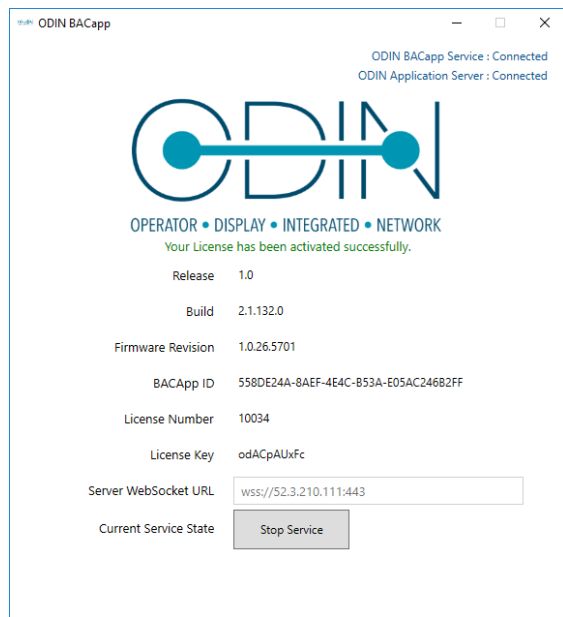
ODIN BACapp

ODIN BACapp Service : Connected
ODIN Application Server : Connected

ODIN

OPERATOR • DISPLAY • INTEGRATED • NETWORK

Your License has been activated successfully.

| | |
|---|---|
| Release | 1.0 |
| Build | 2.1.132.0 |
| Firmware Revision | 1.0.26.5701 |
| BACApp ID | 558DE24A-8AEF-4E4C-B53A-E05AC246B2FF |
| License Number | 10034 |
| License Key | odACpAUxFc |
| Server WebSocket URL | wss://52.3.210.111:443 |
| Current Service State | Stop Service |